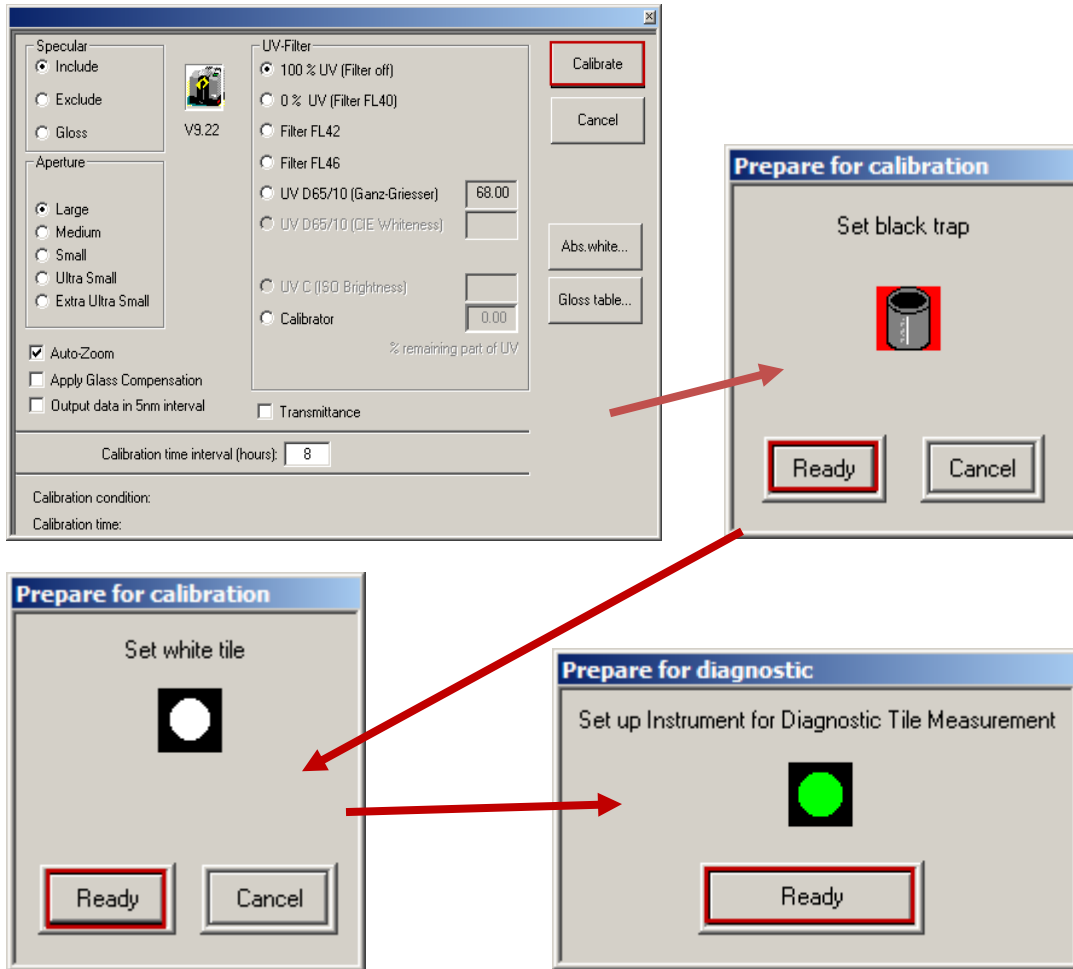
Specular
Include
Exclude
Gloss

V9.22

Aperture
Large
Medium
Small
Ultra Small
Extra Ultra Small

UV-Filter
100 % UV (Filter off)
0 % UV (Filter FL40)
Filter FL42
Filter FL46
UV D65/10 (Ganz-Griesser) 68.00
UV D65/10 (CIE Whiteness)
UV C (ISO Brightness)
Calibrator 0.00
% remaining part of UV

Calibrate
Cancel
Abs.white...
Gloss table...

Auto-Zoom
Apply Glass Compensation
Output data in 5nm interval
Transmittance

Calibration time interval (hours): 8

Calibration condition:
Calibration time:

Prepare for calibration
Set black trap
Ready
Cancel

Prepare for calibration
Set white tile
Ready
Cancel

Prepare for diagnostic
Set up Instrument for Diagnostic Tile Measurement
Ready